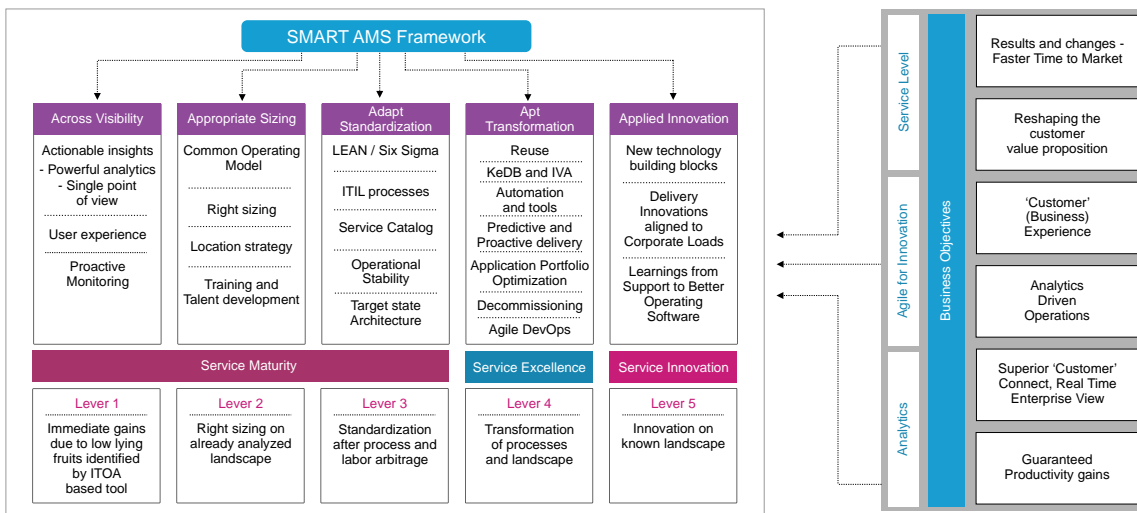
SMART AMS Framework

Across Visibility

Actionable insights - Powerful analytics - Single point of view

User experience

Proactive Monitoring

Appropriate Sizing

Common Operating Model

Right sizing

Location strategy

Training and Talent development

Adapt Standardization

LEAN / Six Sigma

ITIL processes

Service Catalog

Operational Stability

Target state Architecture

Apt Transformation

Reuse

KeDB and IVA

Automation and tools

Predictive and Proactive delivery

Application Portfolio Optimization

Decommissioning

Agile DevOps

Applied Innovation

New technology building blocks

Delivery Innovations aligned to Corporate Loads

Learnings from Support to Better Operating Software

Service Maturity

Service Excellence

Service Innovation

Lever 1

Immediate gains due to low lying fruits identified by ITOA based tool

Lever 2

Right sizing on already analyzed landscape

Lever 3

Standardization after process and labor arbitrage

Lever 4

Transformation of processes and landscape

Lever 5

Innovation on known landscape

Service Level

Agile for Innovation

Analytics

Business Objectives

Results and changes - Faster Time to Market

Reshaping the customer value proposition

'Customer' (Business) Experience

Analytics Driven Operations

Superior 'Customer' Connect, Real Time Enterprise View

Guaranteed Productivity gains